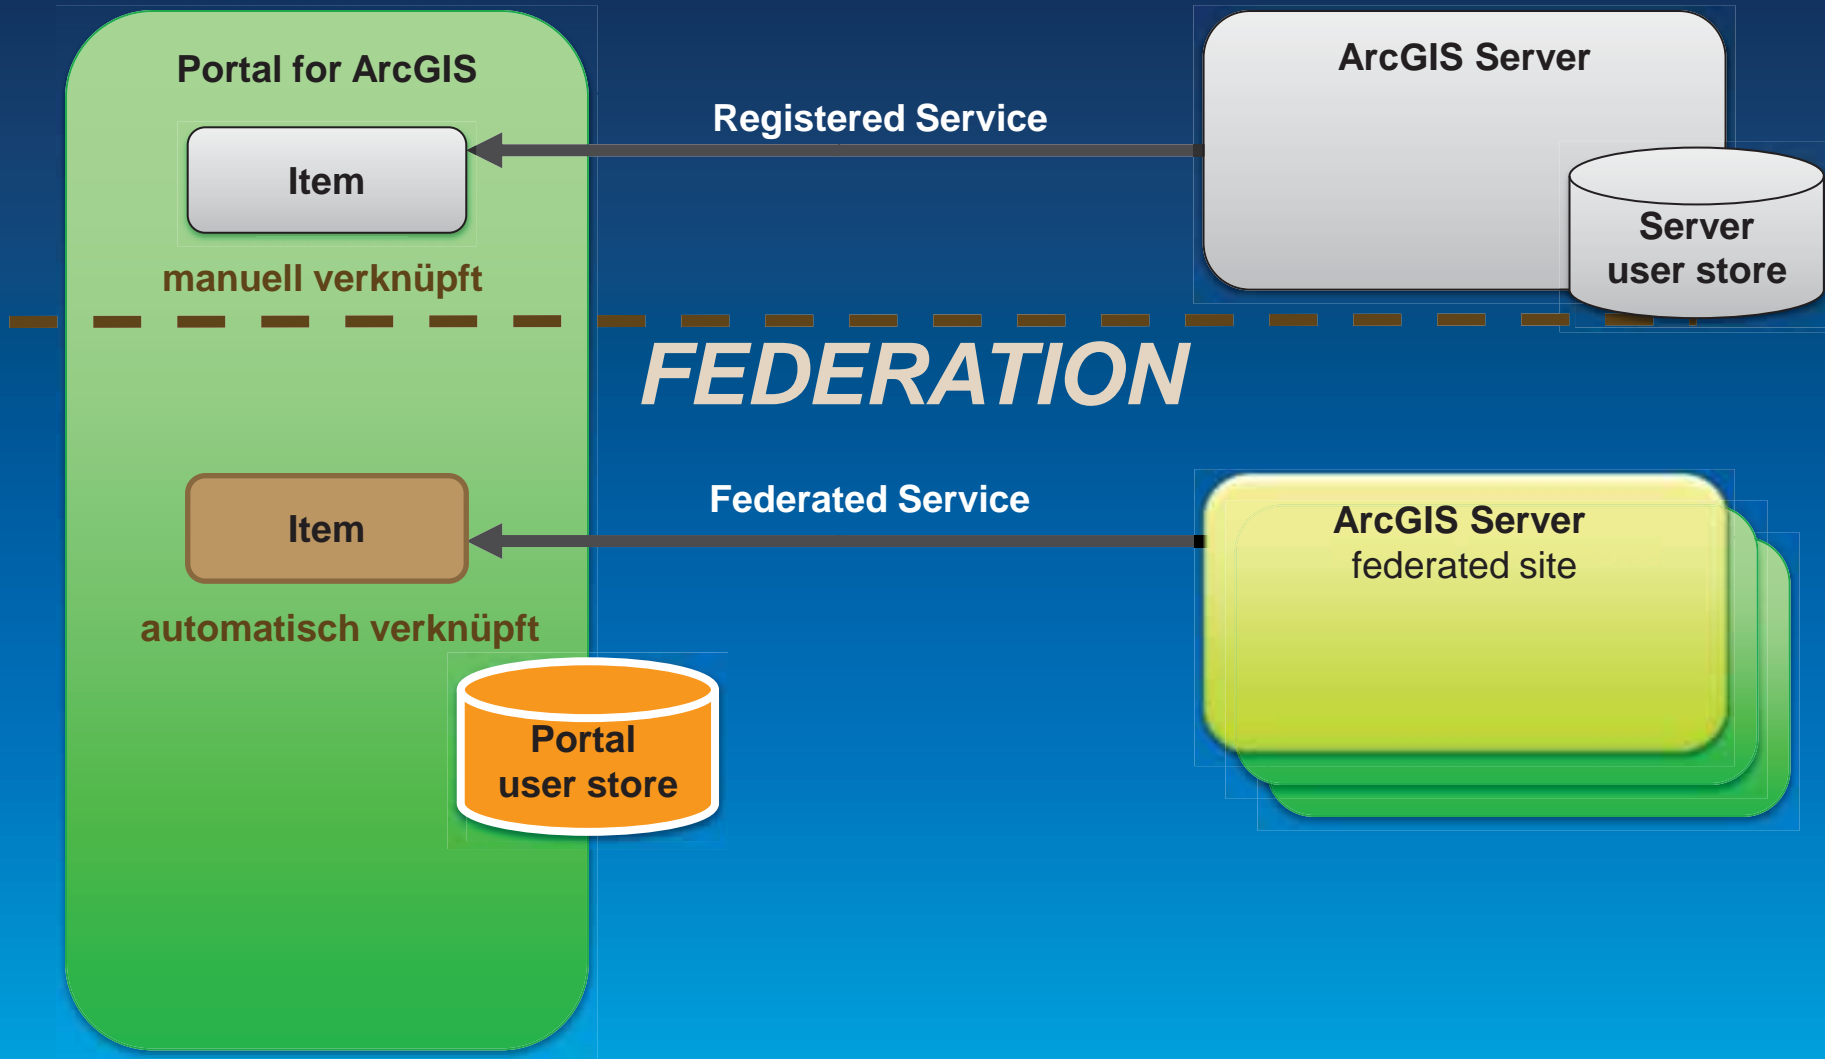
Portal for ArcGIS

Item

manuell verknüpft

Registered Service

ArcGIS Server

Server user store

FEDERATION

Item

automatisch verknüpft

Federated Service

ArcGIS Server federated site

Portal user store